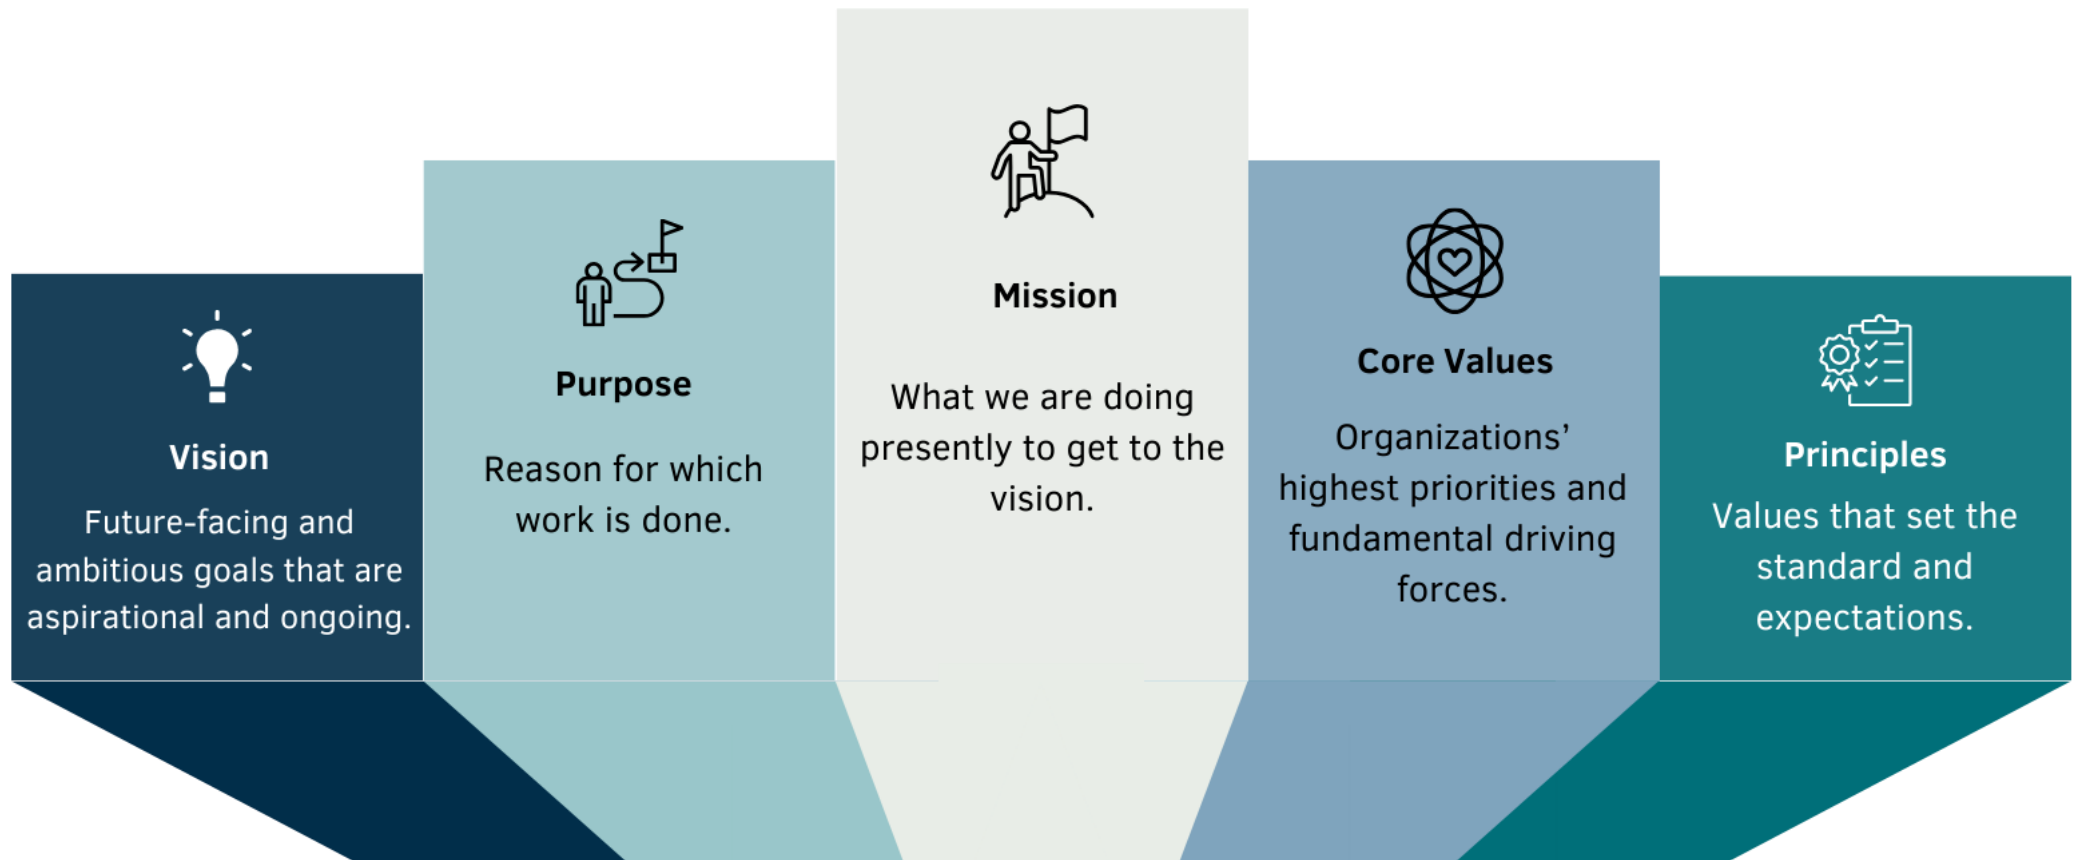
Vision

Future-facing and ambitious goals that are aspirational and ongoing.

Purpose

Reason for which work is done.

Mission

What we are doing presently to get to the vision.

Core Values

Organizations' highest priorities and fundamental driving forces.

Principles

Values that set the standard and expectations.